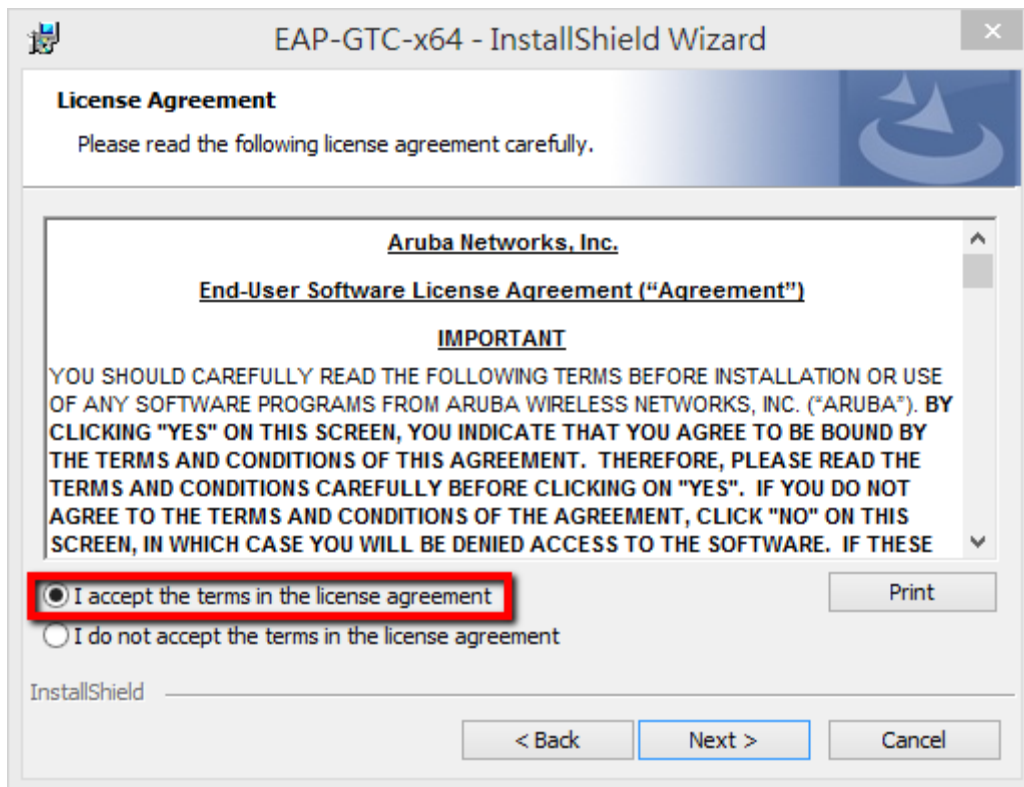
EAP-GTC-x64 - InstallShield Wizard

License Agreement

Please read the following license agreement carefully.

Aruba Networks, Inc.

End-User Software License Agreement (“Agreement”)

IMPORTANT

YOU SHOULD CAREFULLY READ THE FOLLOWING TERMS BEFORE INSTALLATION OR USE OF ANY SOFTWARE PROGRAMS FROM ARUBA WIRELESS NETWORKS, INC. (“ARUBA”). BY CLICKING "YES" ON THIS SCREEN, YOU INDICATE THAT YOU AGREE TO BE BOUND BY THE TERMS AND CONDITIONS OF THIS AGREEMENT. THEREFORE, PLEASE READ THE TERMS AND CONDITIONS CAREFULLY BEFORE CLICKING ON "YES". IF YOU DO NOT AGREE TO THE TERMS AND CONDITIONS OF THE AGREEMENT, CLICK "NO" ON THIS SCREEN, IN WHICH CASE YOU WILL BE DENIED ACCESS TO THE SOFTWARE. IF THESE

I accept the terms in the license agreement

Print

I do not accept the terms in the license agreement

InstallShield

< Back

Next >

Cancel